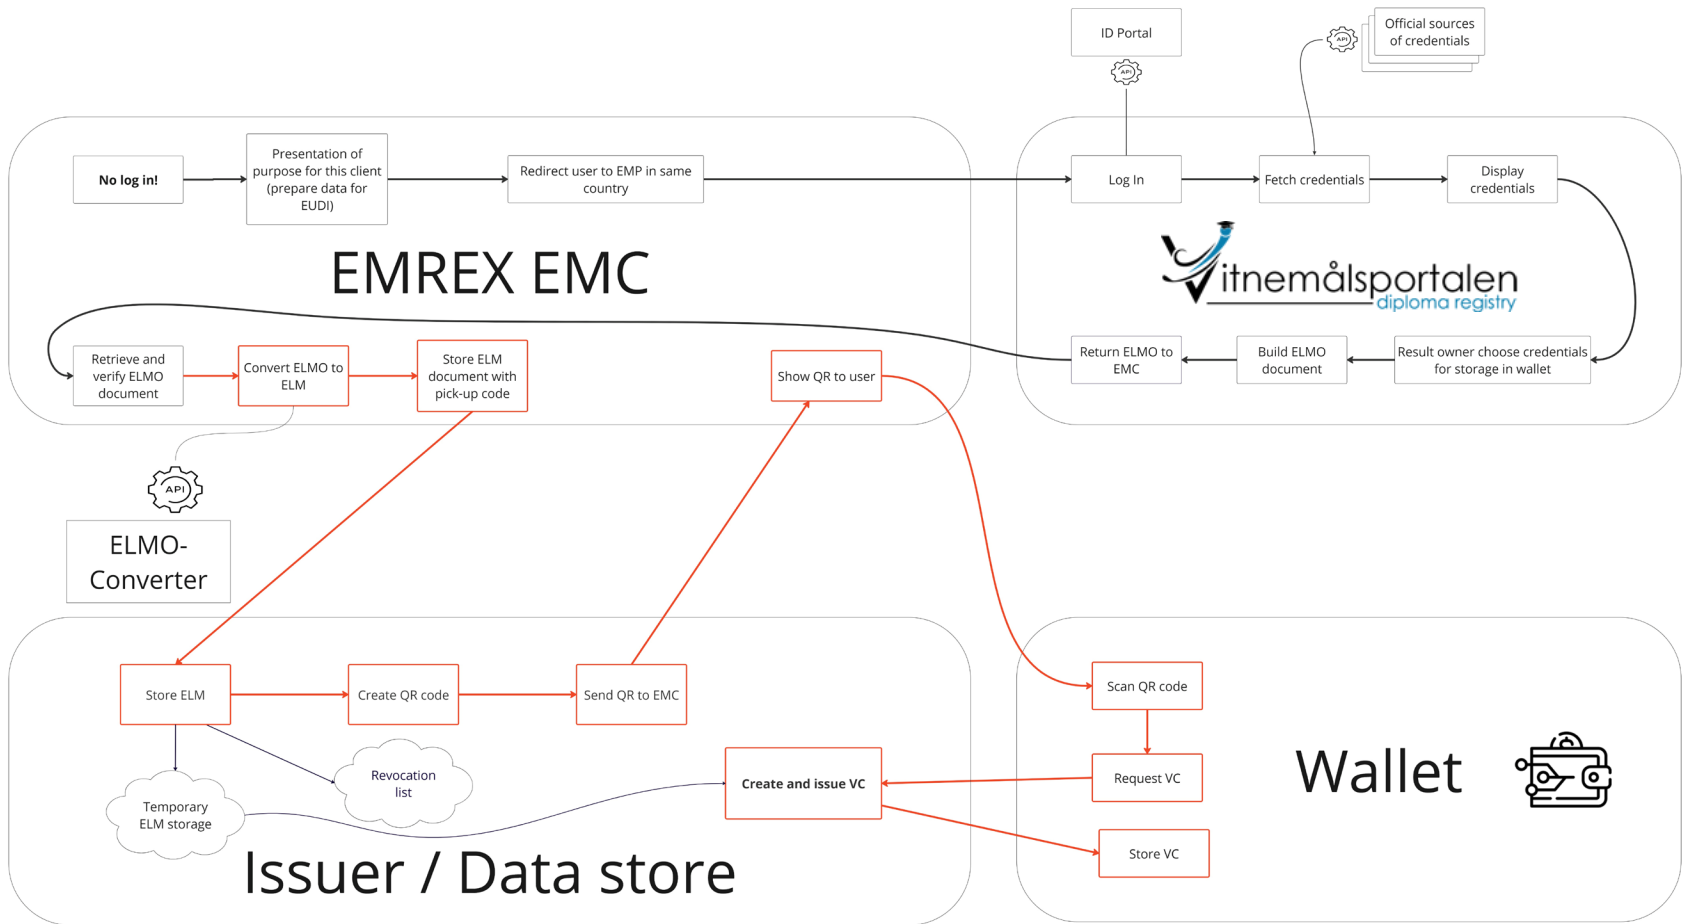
ID Portal

API

API

Official sources of credentials

No log in!

Presentation of purpose for this client (prepare data for EUDI)

Redirect user to EMP in same country

Log In

Fetch credentials

Display credentials

EMREX EMC

Vitnemålsportalen
diploma registry

Retrieve and verify ELMO document

Convert ELMO to ELM

Store ELM document with pick-up code

Show QR to user

Return ELMO to EMC

Build ELMO document

Result owner choose credentials for storage in wallet

API

ELMO-Converter

Store ELM

Create QR code

Send QR to EMC

Scan QR code

Revocation list

Create and issue VC

Request VC

Wallet

Temporary ELM storage

Store VC

Issuer / Data store